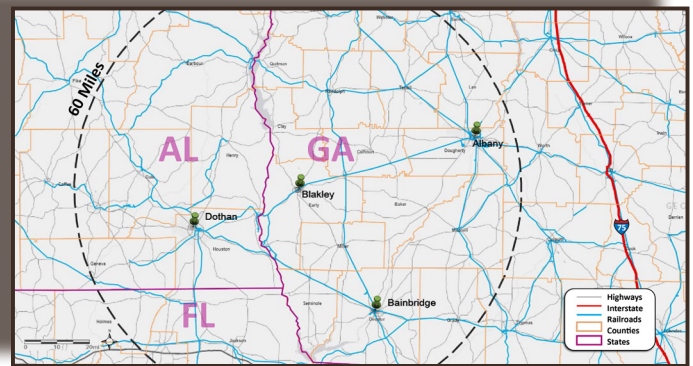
60 Miles

AL

GA

FL

Albany

Blakley

Dothan

Bainbridge

75

Highways
Interstate
Railroads
Counties
States

Barbour
Quitman
Randolph
Terrell
Lee
Worth
Clay
Calhoun
Dougherty
Henry
Early
Baker
Mitchell
Houston
Miller
Geneva
Seminole
Decatur
Grady
Holmes
Jackson
Pike
Coffee
Dale
Wilcox
Turner
Tift
Ben Hill
Berrien
Cook

0 10 20 mi